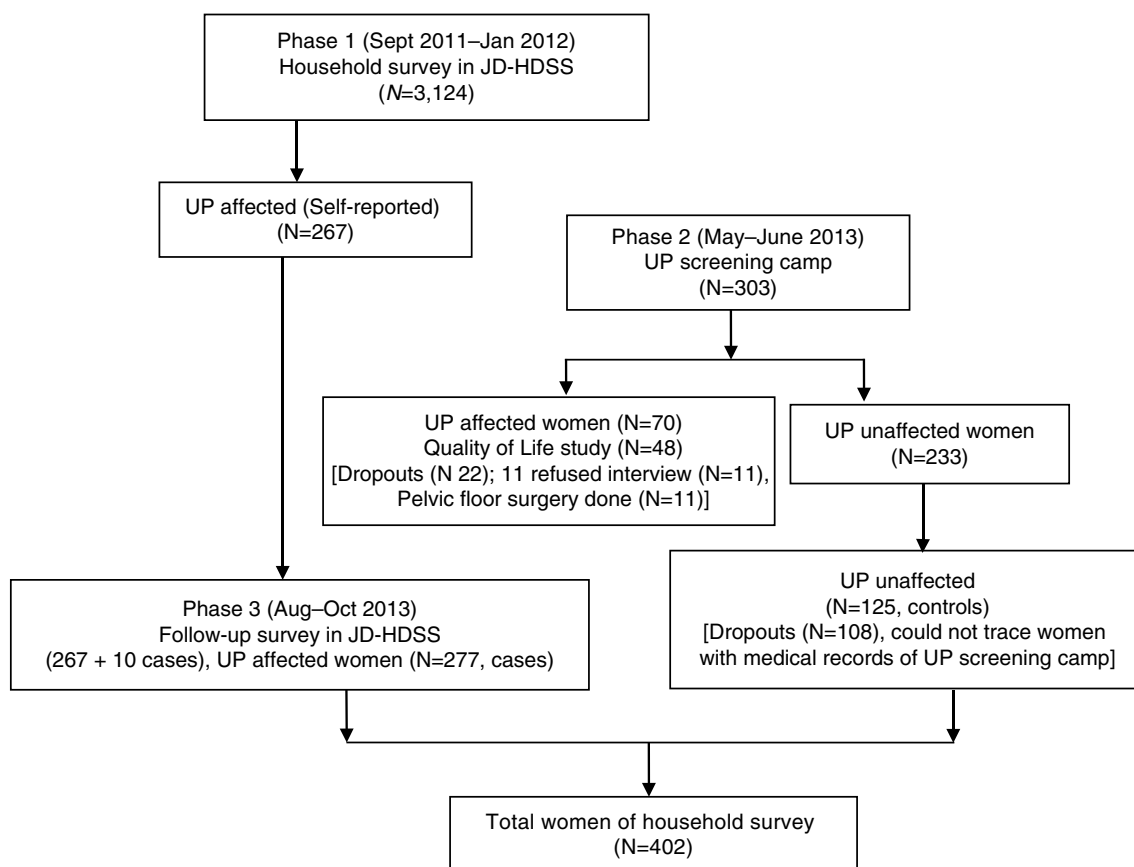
Phase 1 (Sept 2011–Jan 2012)
Household survey in JD-HDSS
($N$=3,124)

UP affected (Self-reported)
(N=267)

Phase 2 (May–June 2013)
UP screening camp
(N=303)

UP affected women (N=70)
Quality of Life study (N=48)
[Dropouts (N 22); 11 refused interview (N=11), Pelvic floor surgery done (N=11)]

UP unaffected women
(N=233)

Phase 3 (Aug–Oct 2013)
Follow-up survey in JD-HDSS
(267 + 10 cases), UP affected women (N=277, cases)

UP unaffected
(N=125, controls)
[Dropouts (N=108), could not trace women with medical records of UP screening camp]

Total women of household survey
(N=402)